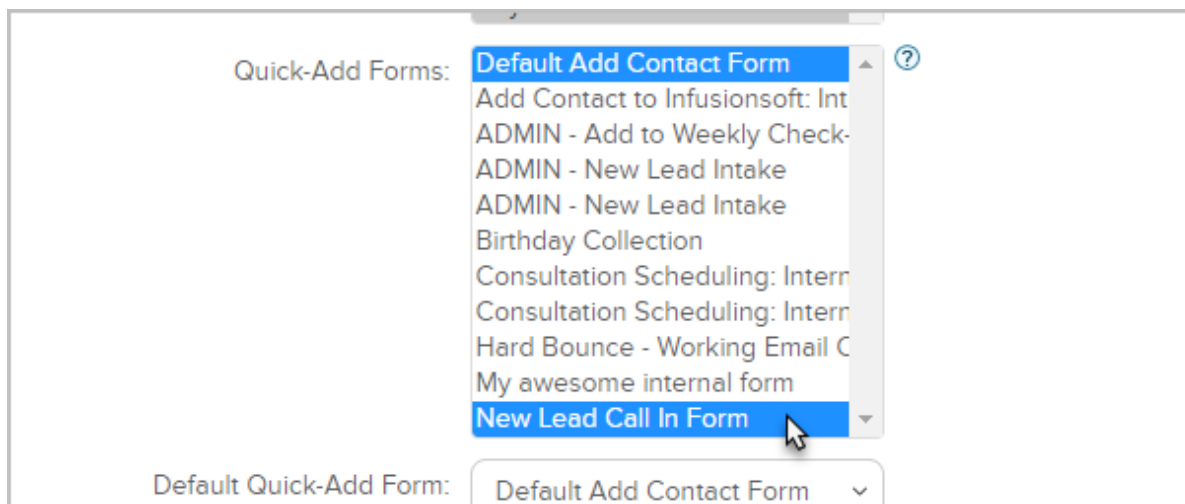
Quick-Add Forms:

Default Add Contact Form
Add Contact to Infusionsoft: Int
ADMIN - Add to Weekly Check-
ADMIN - New Lead Intake
ADMIN - New Lead Intake
Birthday Collection
Consultation Scheduling: Intern
Consultation Scheduling: Intern
Hard Bounce - Working Email C
My awesome internal form
New Lead Call In Form

?

Default Quick-Add Form:

Default Add Contact Form